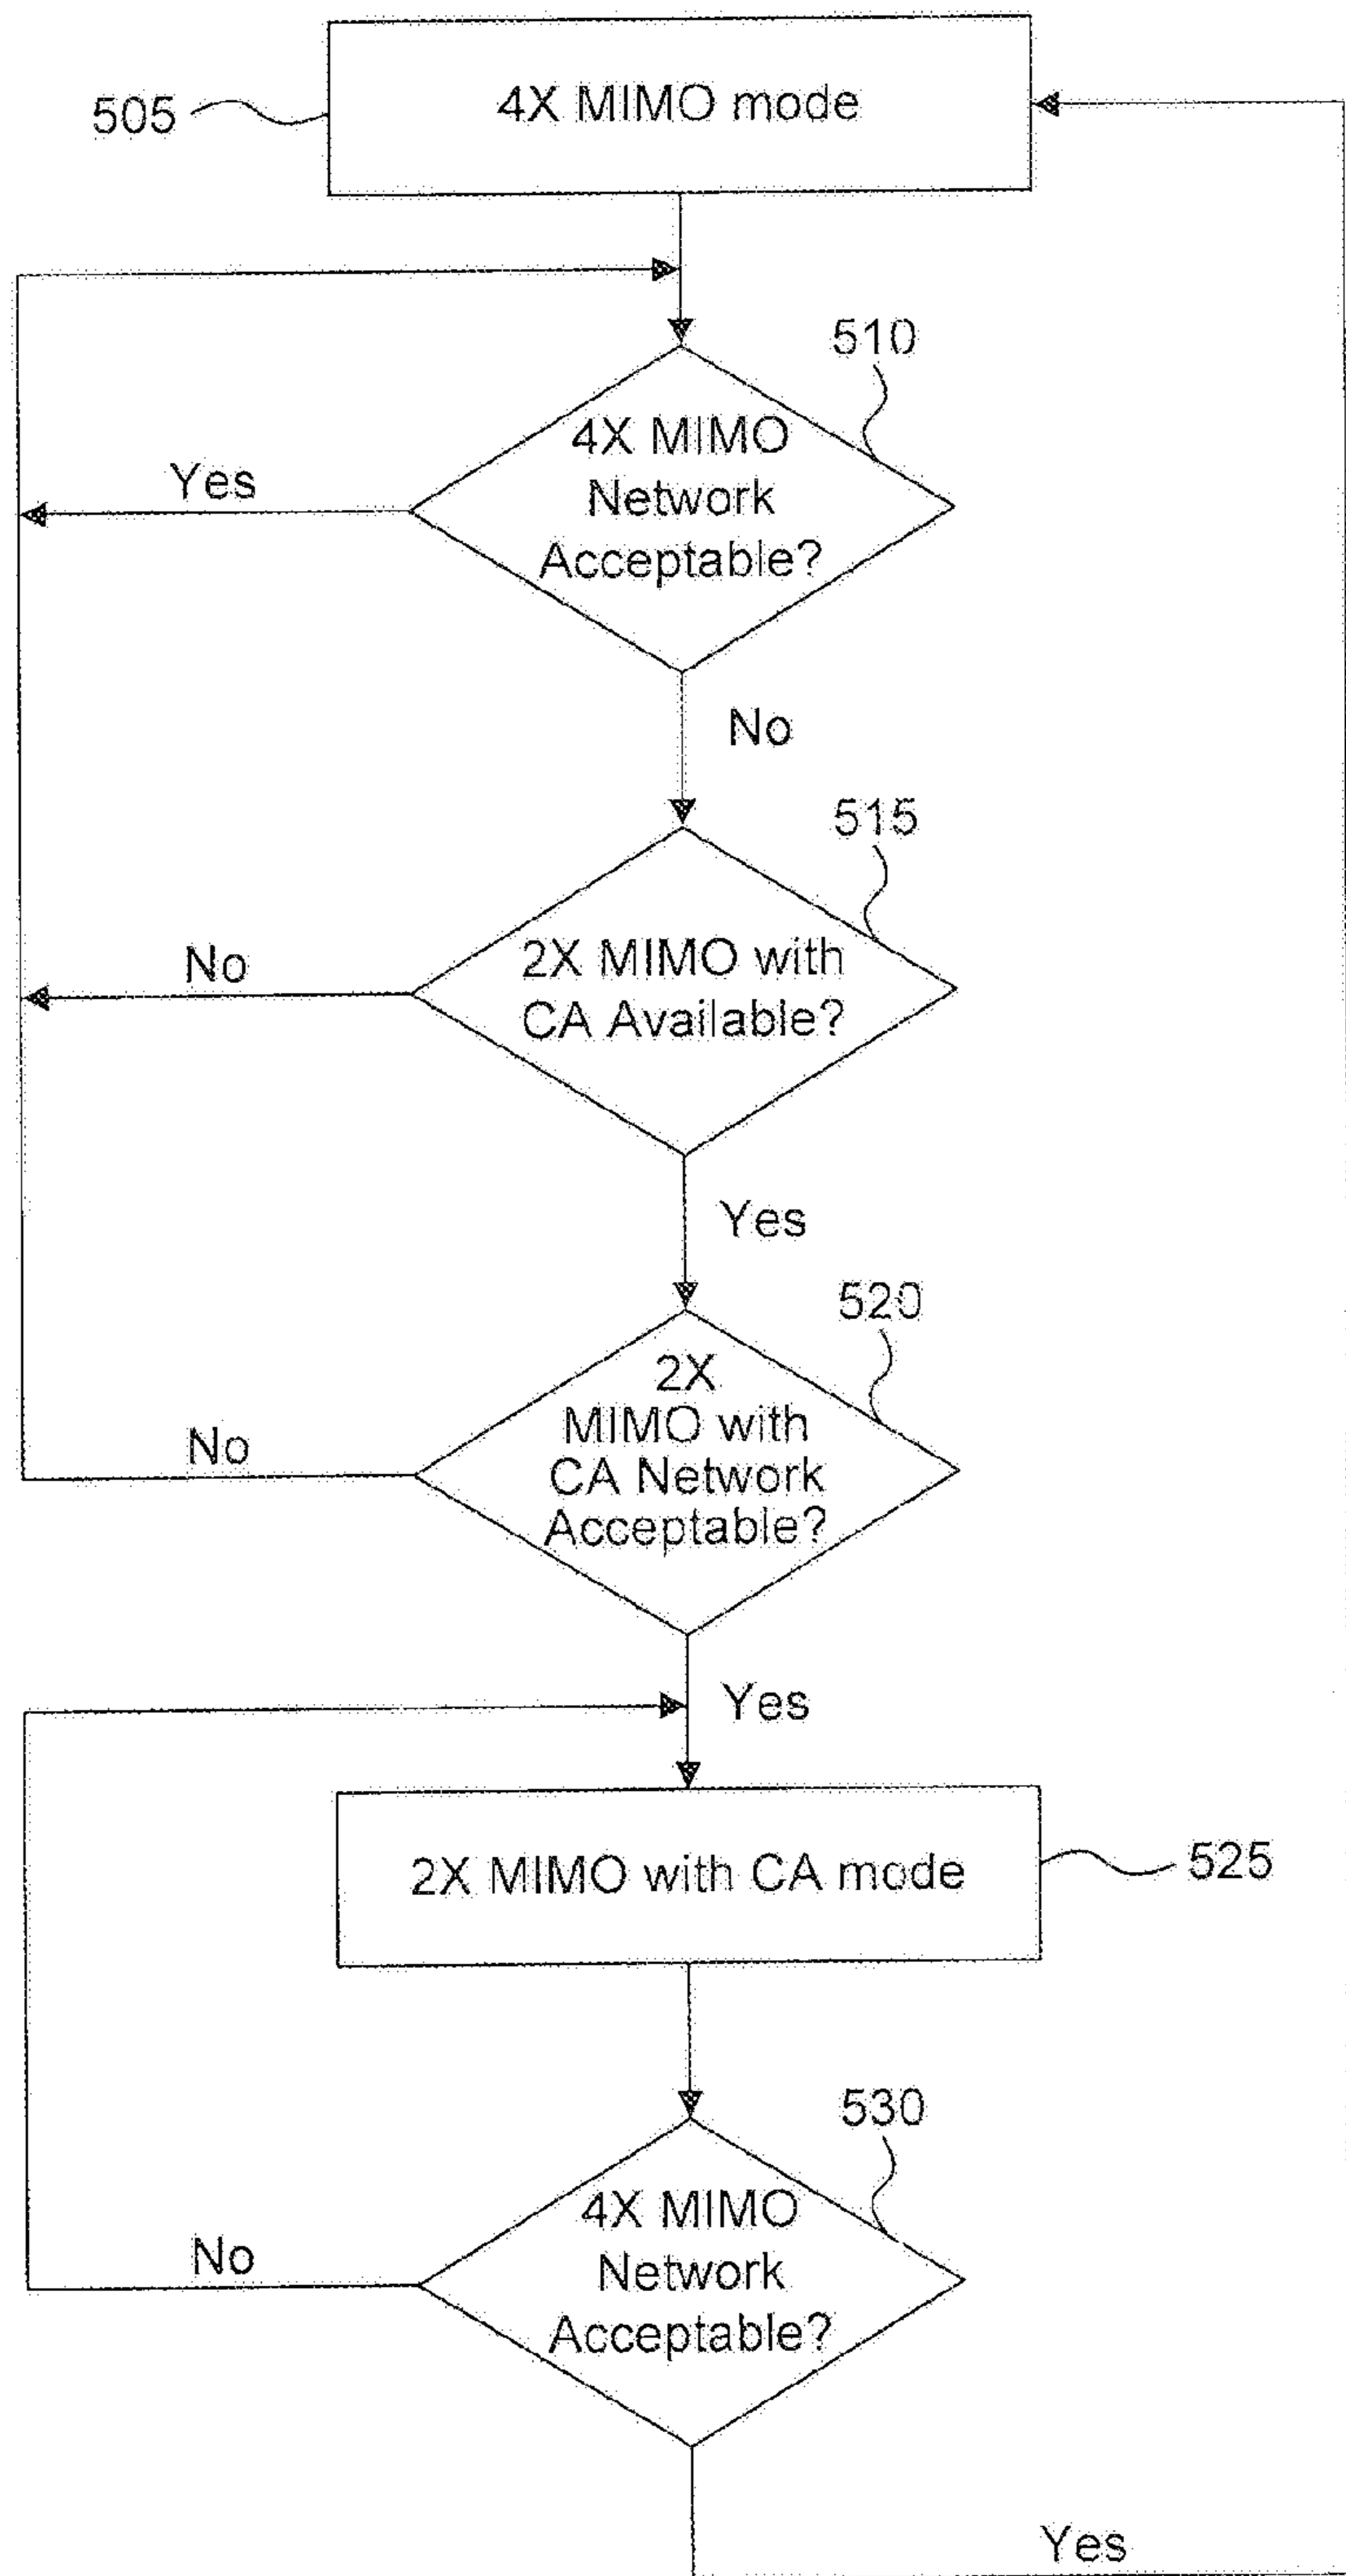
505

4X MIMO mode

510

4X MIMO Network Acceptable?

Yes

No

515

2X MIMO with CA Available?

No

Yes

520

2X MIMO with CA Network Acceptable?

No

Yes

2X MIMO with CA mode

525

530

4X MIMO Network Acceptable?

No

Yes